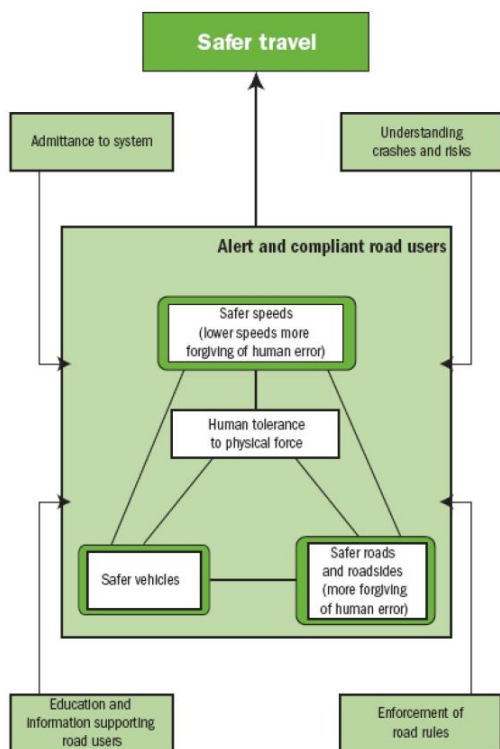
Safer travel

Admittance to system

Understanding crashes and risks

Alert and compliant road users

Safer speeds (lower speeds more forgiving of human error)

Human tolerance to physical force

Safer vehicles

Safer roads and roadsides (more forgiving of human error)

Education and information supporting road users

Enforcement of road rules